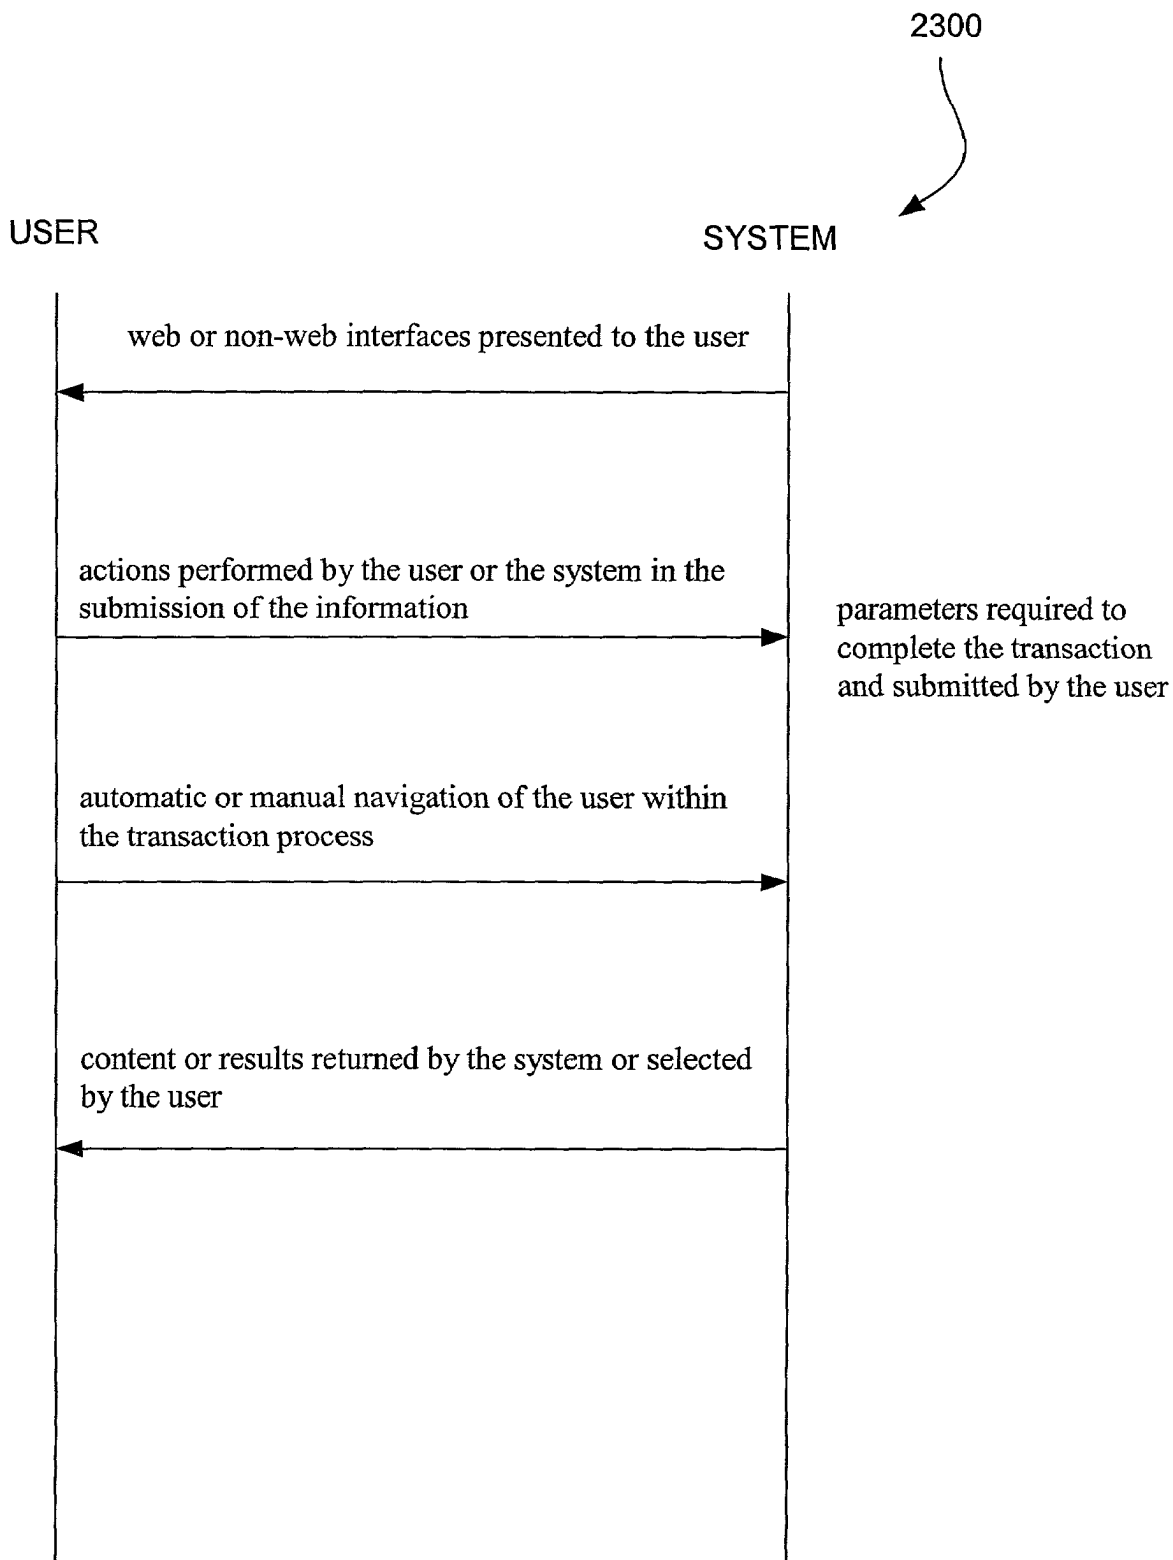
2300

USER

SYSTEM

web or non-web interfaces presented to the user

actions performed by the user or the system in the submission of the information

parameters required to complete the transaction and submitted by the user

automatic or manual navigation of the user within the transaction process

content or results returned by the system or selected by the user